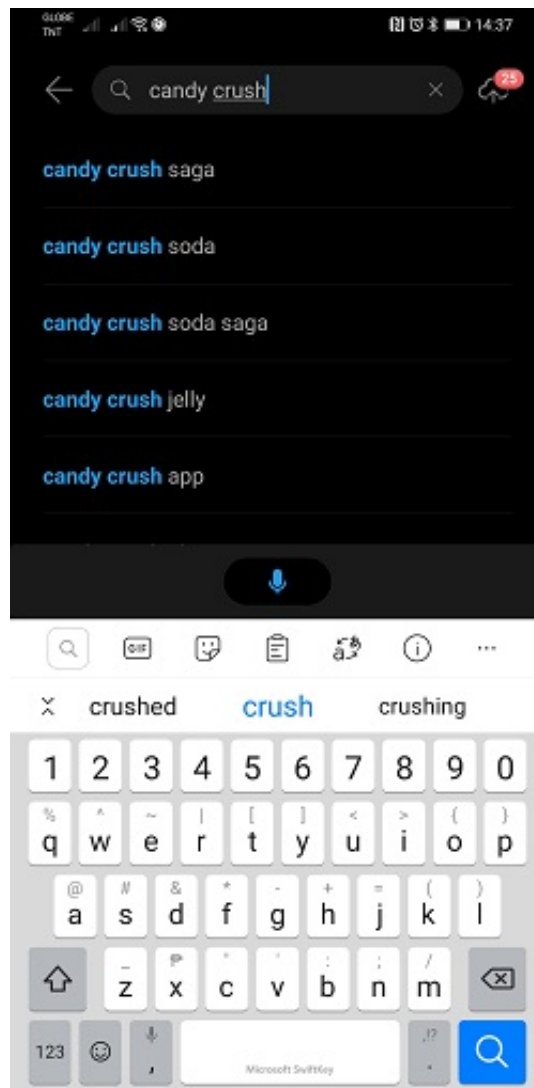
GLOBE TNT 14:37

candy crush

25

candy crush saga

candy crush soda

candy crush soda saga

candy crush jelly

candy crush app

GIF

crushed crush crushing

1 2 3 4 5 6 7 8 9 0

% q ^ w ~ e | r [ t ] y < u > i { o } p

@ a # s & d * f - g + h = j ( k ) l

z x c v b n m

123 , Microsoft SwiftKey .